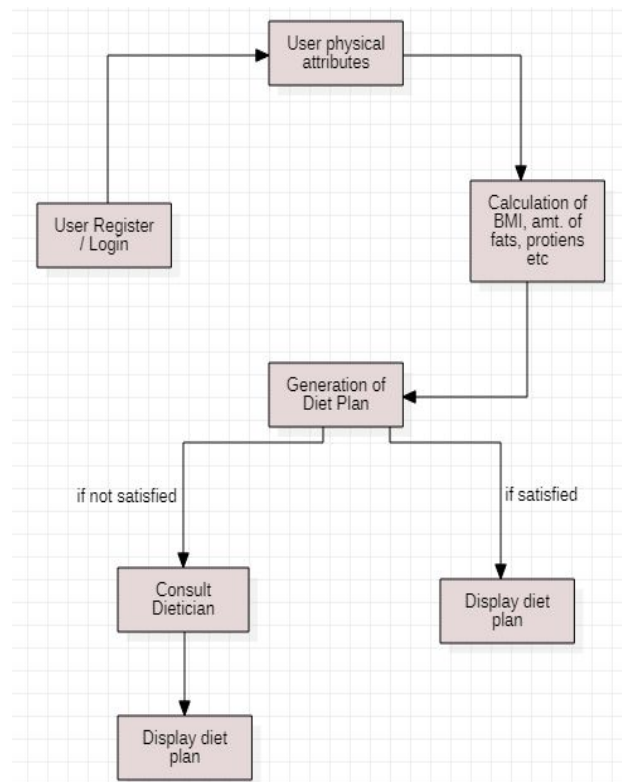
User physical attributes

User Register / Login

Calculation of BMI, amt. of fats, protiens etc

Generation of Diet Plan

if not satisfied

if satisfied

Consult Dietician

Display diet plan

Display diet plan